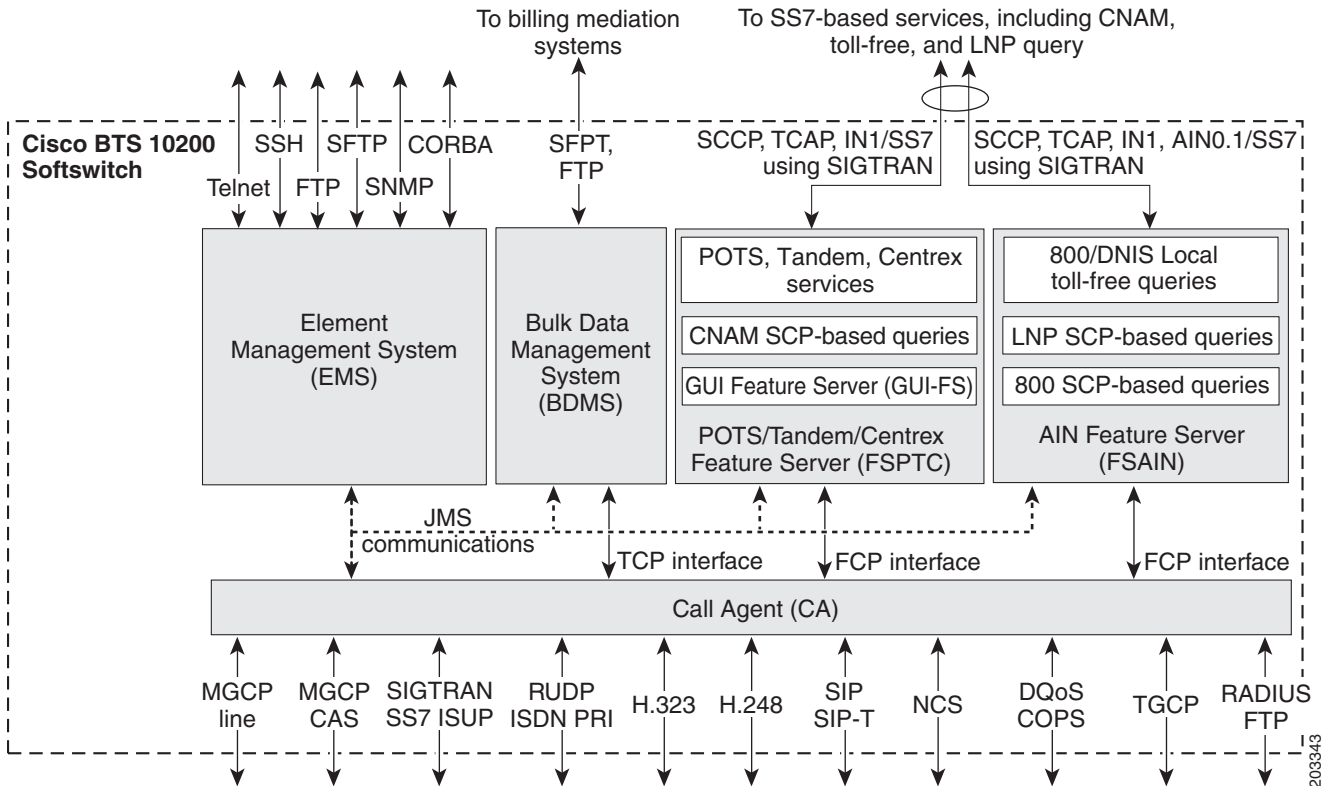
To billing mediation systems

To SS7-based services, including CNAM, toll-free, and LNP query

Cisco BTS 10200 Softswitch

SSH SFTP CORBA
Telnet FTP SNMP

SFPT, FTP

SCCP, TCAP, IN1/SS7 using SIGTRAN

SCCP, TCAP, IN1, AIN0.1/SS7 using SIGTRAN

Element Management System (EMS)

Bulk Data Management System (BDMS)

POTS, Tandem, Centrex services

CNAM SCP-based queries

GUI Feature Server (GUI-FS)

POTS/Tandem/Centrex Feature Server (FSPTC)

800/DNIS Local toll-free queries

LNP SCP-based queries

800 SCP-based queries

AIN Feature Server (FSAIN)

JMS communications

TCP interface

FCP interface

FCP interface

Call Agent (CA)

MGCP line
MGCP CAS
SIGTRAN SS7 ISUP
RUDP ISDN PRI
H.323
H.248
SIP SIP-T
NCS
DQoS COPS
TGCP
RADIUS FTP

203343